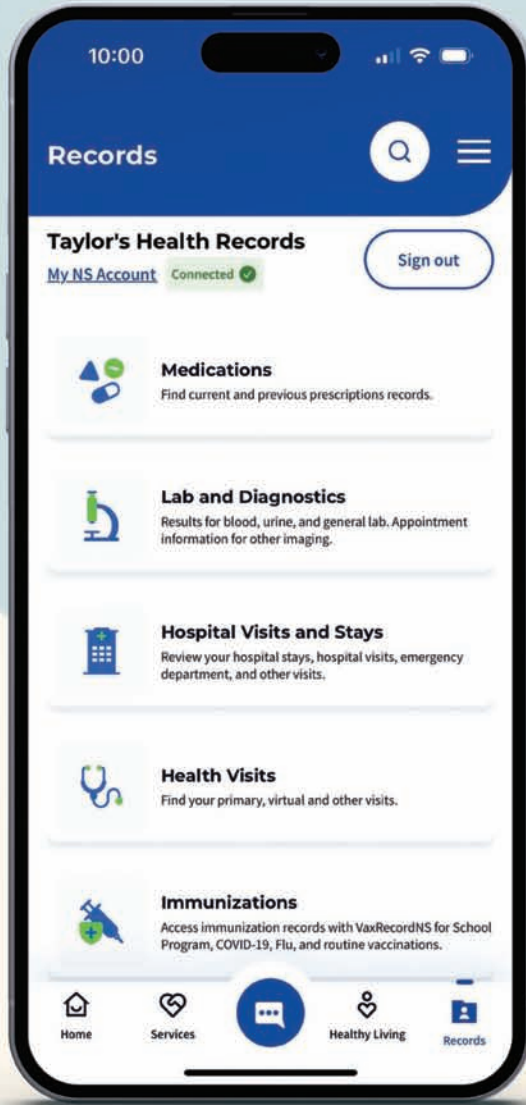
10:00

Records

Taylor's Health Records
My NS Account Connected

Sign out

Medications
Find current and previous prescriptions records.

Lab and Diagnostics
Results for blood, urine, and general lab. Appointment information for other imaging.

Hospital Visits and Stays
Review your hospital stays, hospital visits, emergency department, and other visits.

Health Visits
Find your primary, virtual and other visits.

Immunizations
Access immunization records with VaxRecordNS for School Program, COVID-19, Flu, and routine vaccinations.

Home
Services
Healthy Living
Records